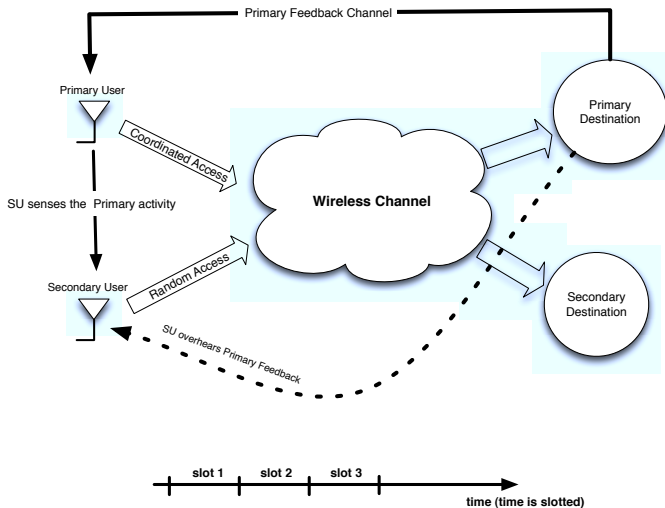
Primary Feedback Channel

Primary User

Coordinated Access

Primary Destination

SU senses the Primary activity

Wireless Channel

Secondary User

Random Access

Secondary Destination

SU overhears Primary Feedback

slot 1

slot 2

slot 3

time (time is slotted)